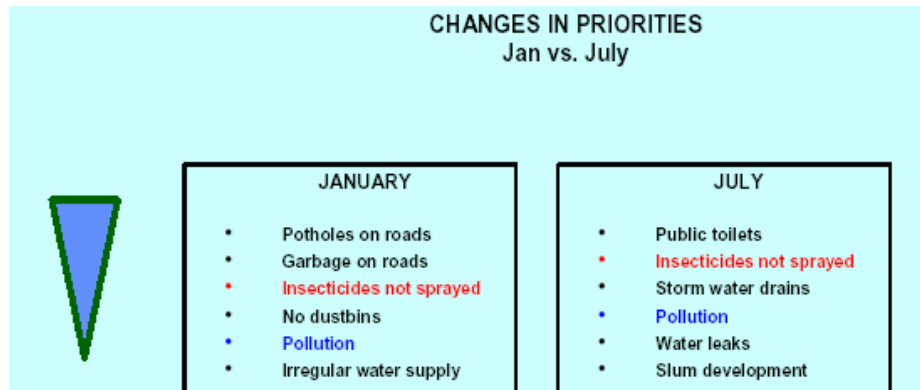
CHANGES IN PRIORITIES
Jan vs. July

JANUARY

- Potholes on roads
- Garbage on roads
- Insecticides not sprayed
- No dustbins
- Pollution
- Irregular water supply

JULY

- Public toilets
- Insecticides not sprayed
- Storm water drains
- Pollution
- Water leaks
- Slum development